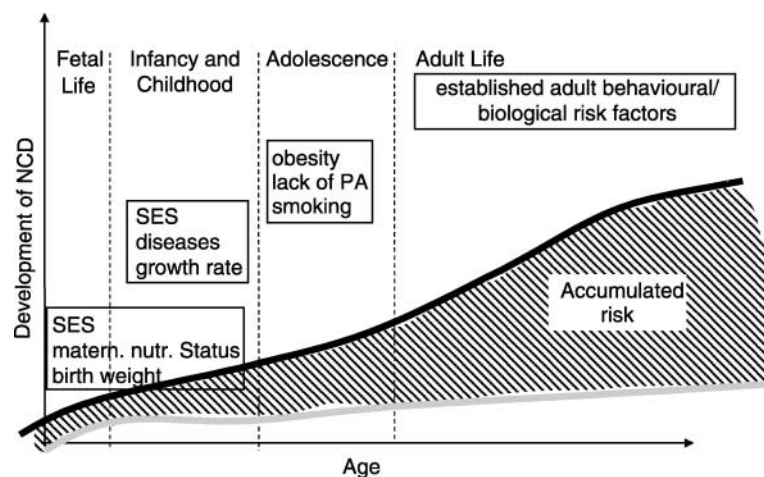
Fetal Life

Infancy and Childhood

Adolescence

Adult Life

established adult behavioural/ biological risk factors

obesity
lack of PA
smoking

SES
diseases
growth rate

SES
matern. nutr. Status
birth weight

Accumulated risk

Development of NCD

Age